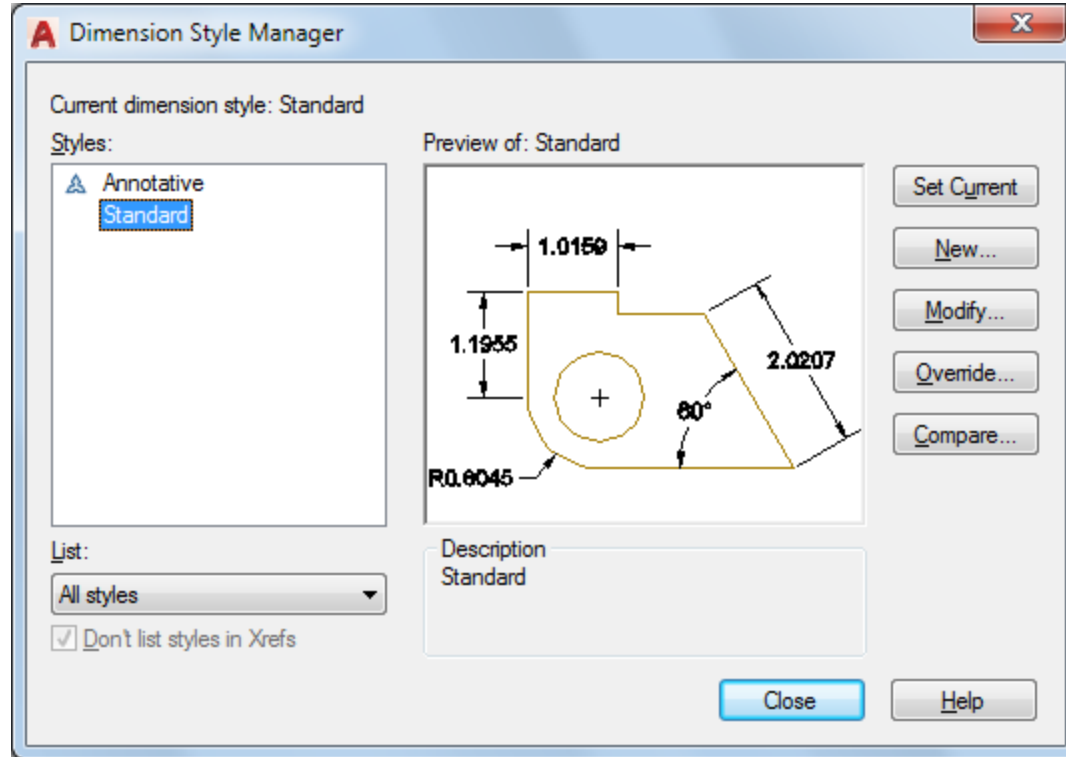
Dimension Style Manager

Current dimension style: Standard

Styles:

Annotative
Standard

Preview of: Standard

1.0159
1.1955
2.0207
60°
R0.6045

Set Current
New...
Modify...
Override...
Compare...

List:
All styles
Don't list styles in Xrefs

Description
Standard

Close
Help